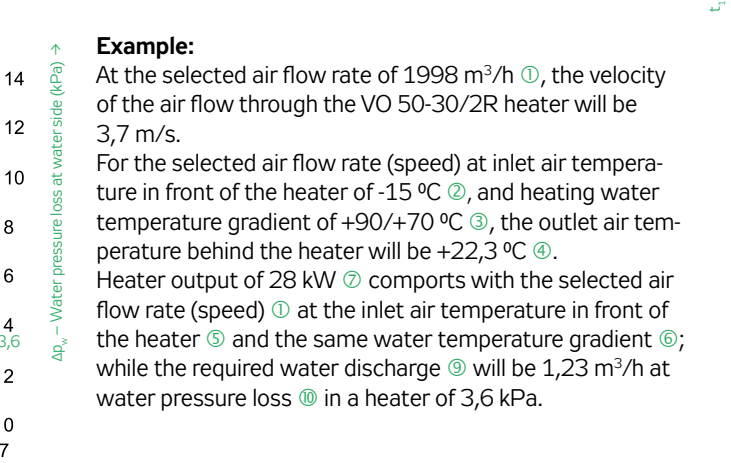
14
12
10
8
6
4
3,6
2
0
7

$\Delta p_w$ – Water pressure loss at water side (kPa) →

Example:
At the selected air flow rate of 1998 m³/h ①, the velocity of the air flow through the VO 50-30/2R heater will be 3,7 m/s.
For the selected air flow rate (speed) at inlet air temperature in front of the heater of -15 ºC ②, and heating water temperature gradient of +90/+70 ºC ③, the outlet air temperature behind the heater will be +22,3 ºC ④.
Heater output of 28 kW ⑦ comports with the selected air flow rate (speed) ① at the inlet air temperature in front of the heater ⑤ and the same water temperature gradient ⑥; while the required water discharge ⑨ will be 1,23 m³/h at water pressure loss ⑩ in a heater of 3,6 kPa.